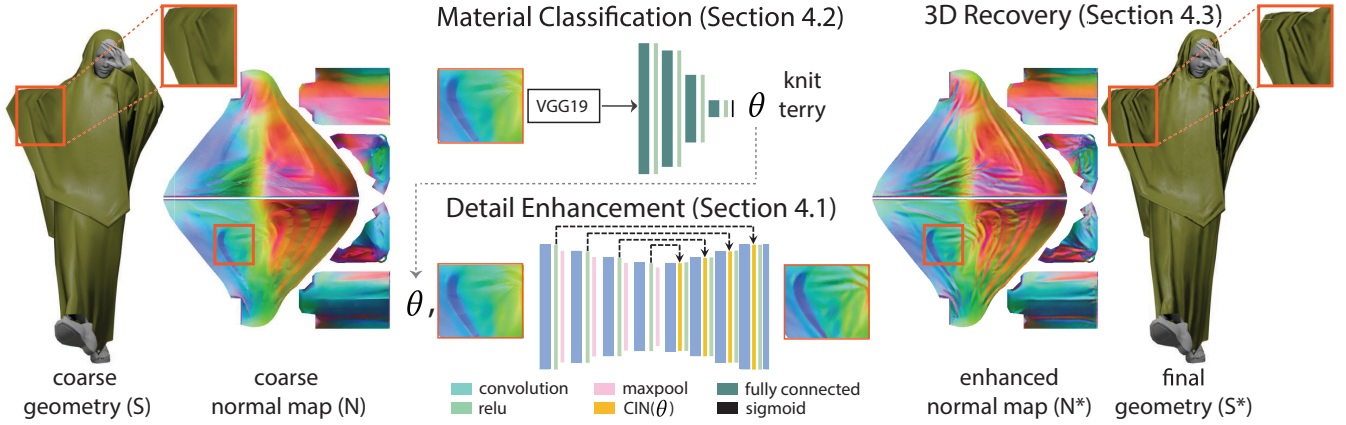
Material Classification (Section 4.2)

3D Recovery (Section 4.3)

VGG19

$\theta$

knit
terry

Detail Enhancement (Section 4.1)

$\theta$,

coarse geometry (S)

coarse normal map (N)

convolution
relu
maxpool
CIN($\theta$)
fully connected
sigmoid

enhanced normal map (N*)

final geometry (S*)